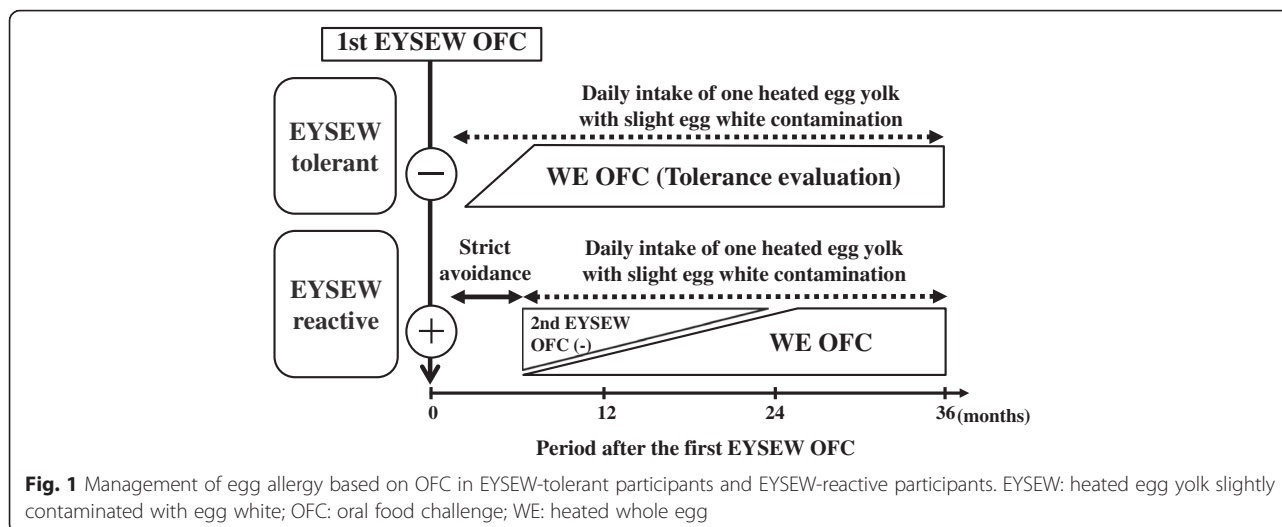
1st EYSEW OFC

EYSEW tolerant

$-$

Daily intake of one heated egg yolk with slight egg white contamination

WE OFC (Tolerance evaluation)

EYSEW reactive

$+$

Strict avoidance

Daily intake of one heated egg yolk with slight egg white contamination

2nd EYSEW OFC (-)

WE OFC

0

12

24

36 (months)

Period after the first EYSEW OFC

**Fig. 1** Management of egg allergy based on OFC in EYSEW-tolerant participants and EYSEW-reactive participants. EYSEW: heated egg yolk slightly contaminated with egg white; OFC: oral food challenge; WE: heated whole egg